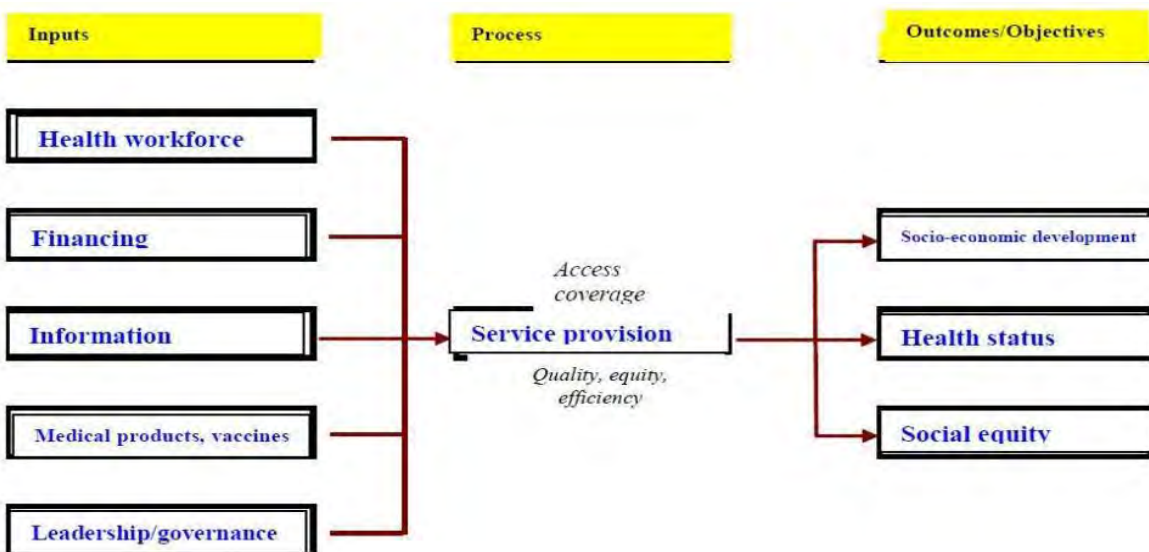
Inputs

Process

Outcomes/Objectives

Health workforce

Financing

Information

Medical products, vaccines

Leadership/governance

Access coverage

Service provision

Quality, equity, efficiency

Socio-economic development

Health status

Social equity